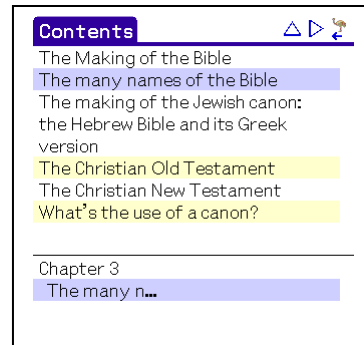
Contents

The Making of the Bible

The many names of the Bible

The making of the Jewish canon: the Hebrew Bible and its Greek version

The Christian Old Testament

The Christian New Testament

What's the use of a canon?

Chapter 3

The many n...